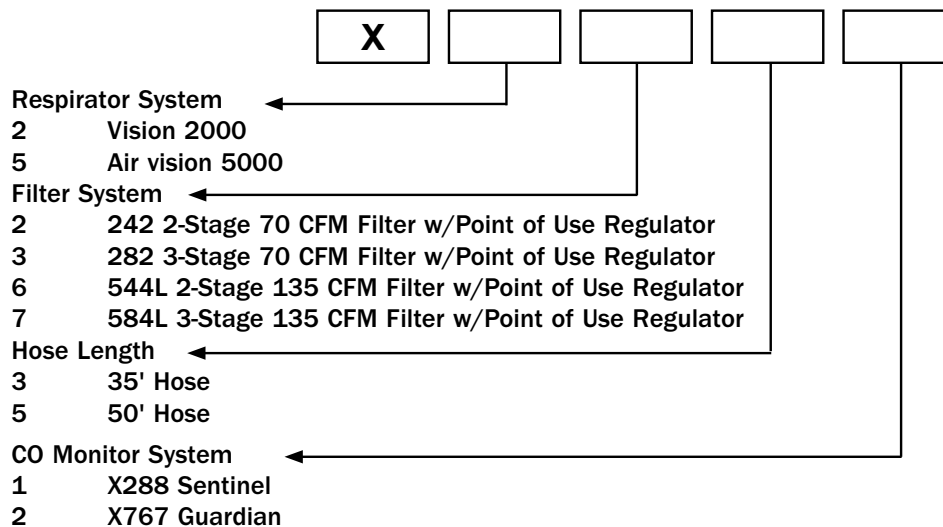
X

Respirator System
2 Vision 2000
5 Air vision 5000
Filter System
2 242 2-Stage 70 CFM Filter w/Point of Use Regulator
3 282 3-Stage 70 CFM Filter w/Point of Use Regulator
6 544L 2-Stage 135 CFM Filter w/Point of Use Regulator
7 584L 3-Stage 135 CFM Filter w/Point of Use Regulator
Hose Length
3 35' Hose
5 50' Hose
CO Monitor System
1 X288 Sentinel
2 X767 Guardian